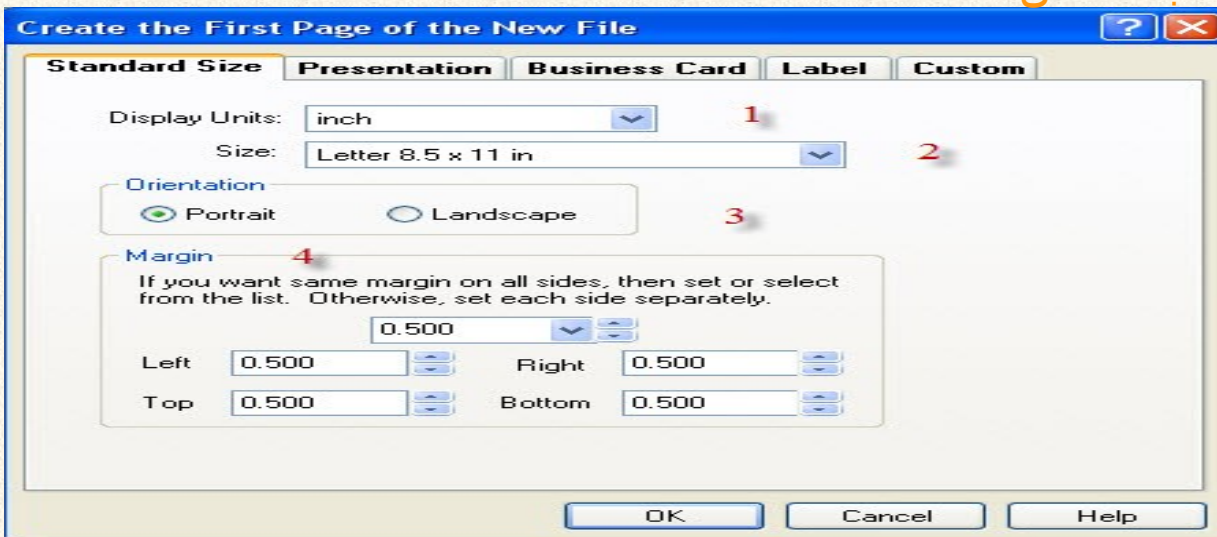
Create the First Page of the New File

Standard Size | Presentation | Business Card | Label | Custom

Display Units: inch

1

Size: Letter 8.5 x 11 in

2

Orientation

Portrait Landscape

3

Margin

4

If you want same margin on all sides, then set or select from the list. Otherwise, set each side separately.

0.500

Left 0.500 Right 0.500

Top 0.500 Bottom 0.500

OK Cancel Help